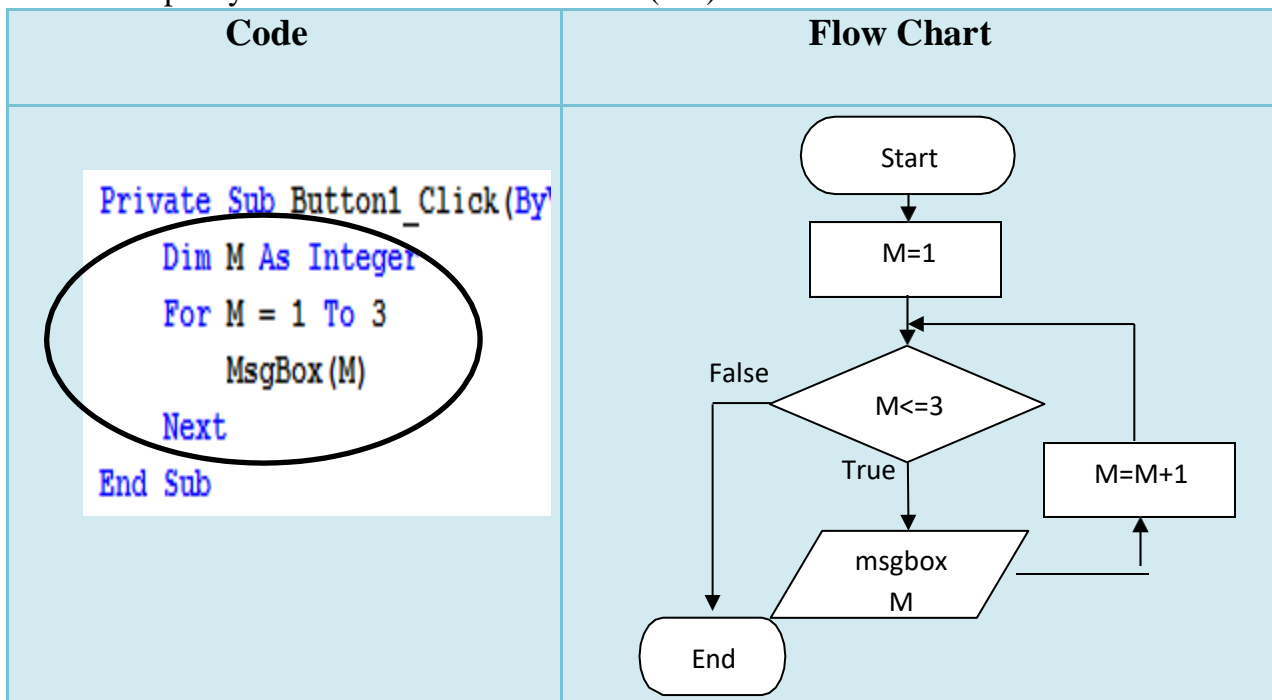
| Code | Flow Chart |
|---|---|
| Private Sub Button1_Click(ByV<br>Dim M As Integer<br>For M = 1 To 3<br>MsgBox(M)<br>Next<br>End Sub | Start<br>M=1<br>M<=3<br>False<br>True<br>M=M+1<br>msgbox M<br>End |